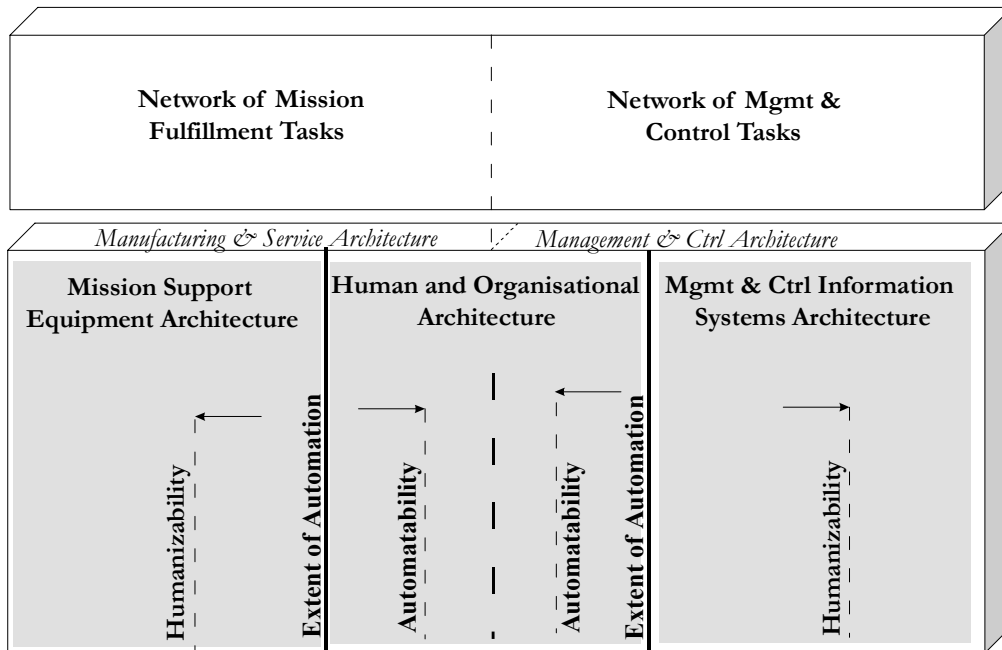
Network of Mission Fulfillment Tasks

Network of Mgmt & Control Tasks

Manufacturing & Service Architecture

Management & Ctrl Architecture

Mission Support Equipment Architecture

Human and Organisational Architecture

Mgmt & Ctrl Information Systems Architecture

Humanizability

Extent of Automation

Automatability

Automatability

Extent of Automation

Humanizability